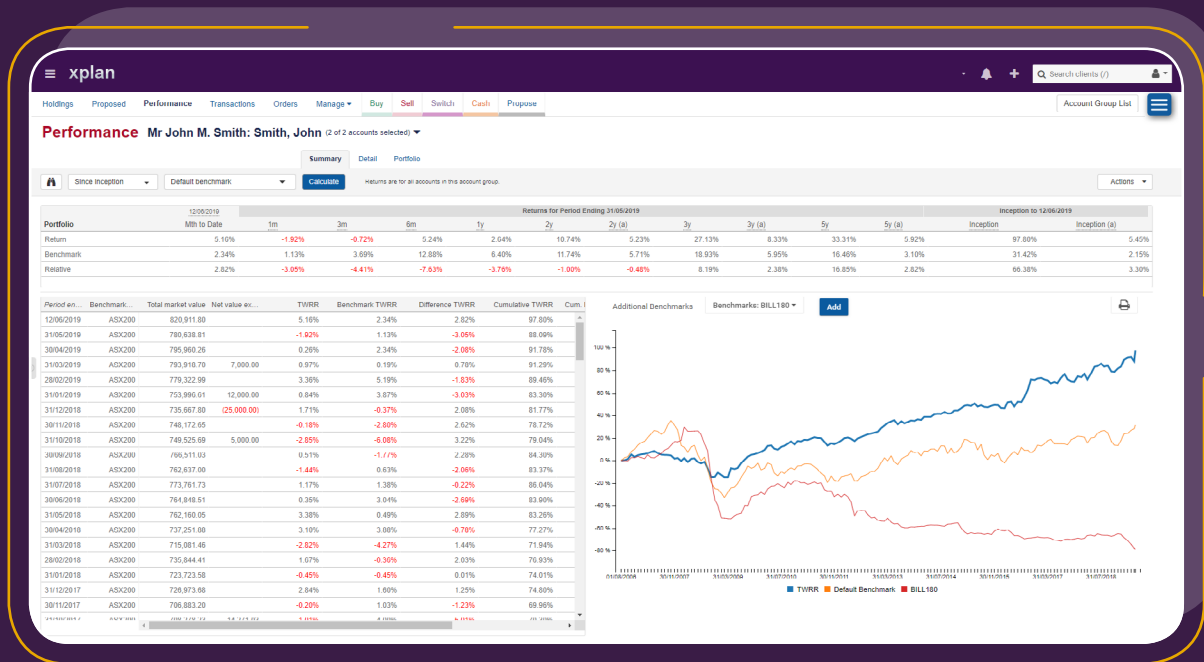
xplan

Search clients (/)

Holdings Proposed Performance Transactions Orders Manage Buy Sell Switch Cash Propose

Account Group List

Performance Mr John M. Smith: Smith, John (2 of 2 accounts selected)

Summary Detail Portfolio

Since Inception Default benchmark Calculate Returns are for all accounts in this account group. Actions

| Portfolio | 12/06/2019 Mth to Date | 1m | 3m | 6m | 1y | 2y | 2y (a) | 3y | 3y (a) | 5y | 5y (a) | Inception | Inception (a) |
|---|---|---|---|---|---|---|---|---|---|---|---|---|---|
| Return | 5.10% | -1.92% | -0.72% | 5.24% | 2.04% | 10.74% | 5.23% | 27.13% | 8.33% | 33.31% | 5.92% | 97.80% | 5.45% |
| Benchmark | 2.34% | 1.13% | 3.69% | 12.88% | 6.40% | 11.74% | 5.71% | 18.93% | 5.95% | 16.46% | 3.10% | 31.42% | 2.15% |
| Relative | 2.82% | -3.05% | -4.41% | -7.63% | -3.76% | -1.00% | -0.48% | 8.19% | 2.38% | 16.85% | 2.82% | 66.38% | 3.30% |

Returns for Period Ending 31/05/2019 — Inception to 12/06/2019

| Period en... | Benchmark... | Total market value | Net value ex... | TWRR | Benchmark TWRR | Difference TWRR | Cumulative TWRR | Cum. |
|---|---|---|---|---|---|---|---|---|
| 12/06/2019 | ASX200 | 820,911.80 | | 5.10% | 2.34% | 2.82% | 97.80% | |
| 31/05/2019 | ASX200 | 780,638.81 | | -1.92% | 1.13% | -3.05% | 88.09% | |
| 30/04/2019 | ASX200 | 795,960.26 | | 0.26% | 2.34% | -2.08% | 91.78% | |
| 31/03/2019 | ASX200 | 793,918.70 | 7,000.00 | 0.97% | 0.19% | 0.78% | 91.29% | |
| 28/02/2019 | ASX200 | 779,322.99 | | 3.36% | 5.19% | -1.83% | 89.46% | |
| 31/01/2019 | ASX200 | 753,996.01 | 12,000.00 | 0.84% | 3.87% | -3.03% | 83.30% | |
| 31/12/2018 | ASX200 | 735,667.80 | (25,000.00) | 1.71% | -0.37% | 2.08% | 81.77% | |
| 30/11/2018 | ASX200 | 748,172.65 | | -0.18% | -2.80% | 2.62% | 78.72% | |
| 31/10/2018 | ASX200 | 749,525.69 | 5,000.00 | -2.85% | -6.08% | 3.22% | 79.04% | |
| 30/09/2018 | ASX200 | 766,511.03 | | 0.51% | -1.77% | 2.28% | 84.30% | |
| 31/08/2018 | ASX200 | 762,637.00 | | -1.44% | 0.63% | -2.06% | 83.37% | |
| 31/07/2018 | ASX200 | 773,761.73 | | 1.17% | 1.38% | -0.22% | 86.04% | |
| 30/06/2018 | ASX200 | 764,848.51 | | 0.35% | 3.04% | -2.69% | 83.90% | |
| 31/05/2018 | ASX200 | 762,160.05 | | 3.38% | 0.49% | 2.89% | 83.26% | |
| 30/04/2018 | ASX200 | 737,251.00 | | 3.10% | 3.80% | -0.70% | 77.27% | |
| 31/03/2018 | ASX200 | 715,081.46 | | -2.82% | -4.27% | 1.44% | 71.94% | |
| 28/02/2018 | ASX200 | 735,844.41 | | 1.07% | -0.36% | 2.03% | 76.93% | |
| 31/01/2018 | ASX200 | 723,723.58 | | -0.45% | -0.45% | 0.01% | 74.01% | |
| 31/12/2017 | ASX200 | 726,973.68 | | 2.84% | 1.60% | 1.25% | 74.80% | |
| 30/11/2017 | ASX200 | 706,883.20 | | -0.20% | 1.03% | -1.23% | 69.96% | |

Additional Benchmarks Benchmarks: BILL180 Add

100 % 80 % 60 % 40 % 20 % 0 % -20 % -40 % -60 % -80 %

01/08/2006 30/11/2007 31/03/2009 31/07/2010 30/11/2011 31/03/2013 31/07/2014 30/11/2015 31/03/2017 31/07/2018

TWRR Default Benchmark BILL180